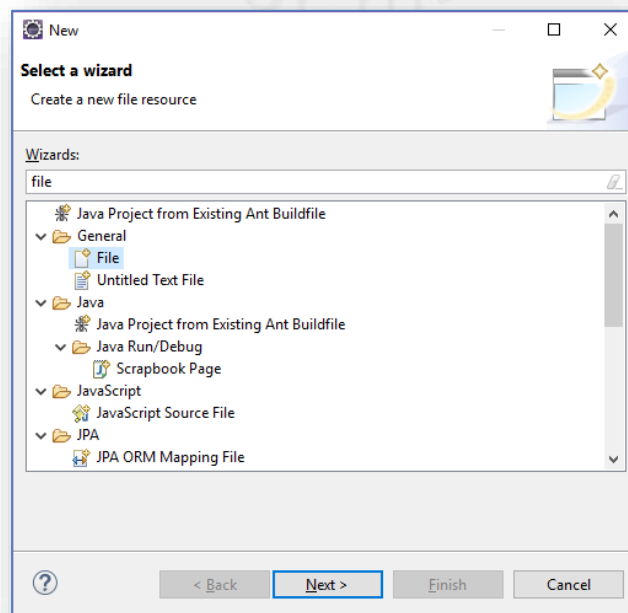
New

Select a wizard

Create a new file resource

Wizards:

file

Java Project from Existing Ant Buildfile
General
File
Untitled Text File
Java
Java Project from Existing Ant Buildfile
Java Run/Debug
Scrapbook Page
JavaScript
JavaScript Source File
JPA
JPA ORM Mapping File

?

< Back

Next >

Finish

Cancel